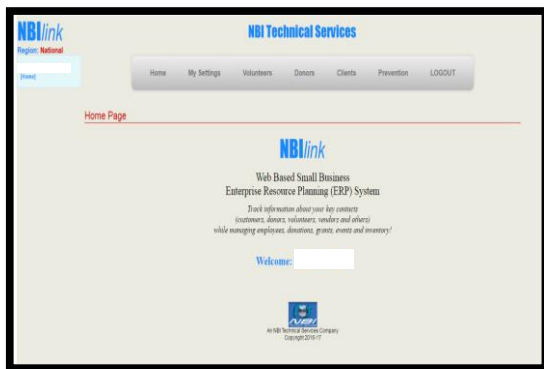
NBIlink
Region: National

[Home]

NBI Technical Services

Home My Settings Volunteers Donors Clients Prevention LOGOUT

Home Page

NBIlink

Web Based Small Business
Enterprise Resource Planning (ERP) System

Track information about your key contacts
(customers, donors, volunteers, vendors and others)
while managing employees, donations, grants, events and inventory!

Welcome:

NBI

An NBI Technical Services Company
Copyright 2016-17